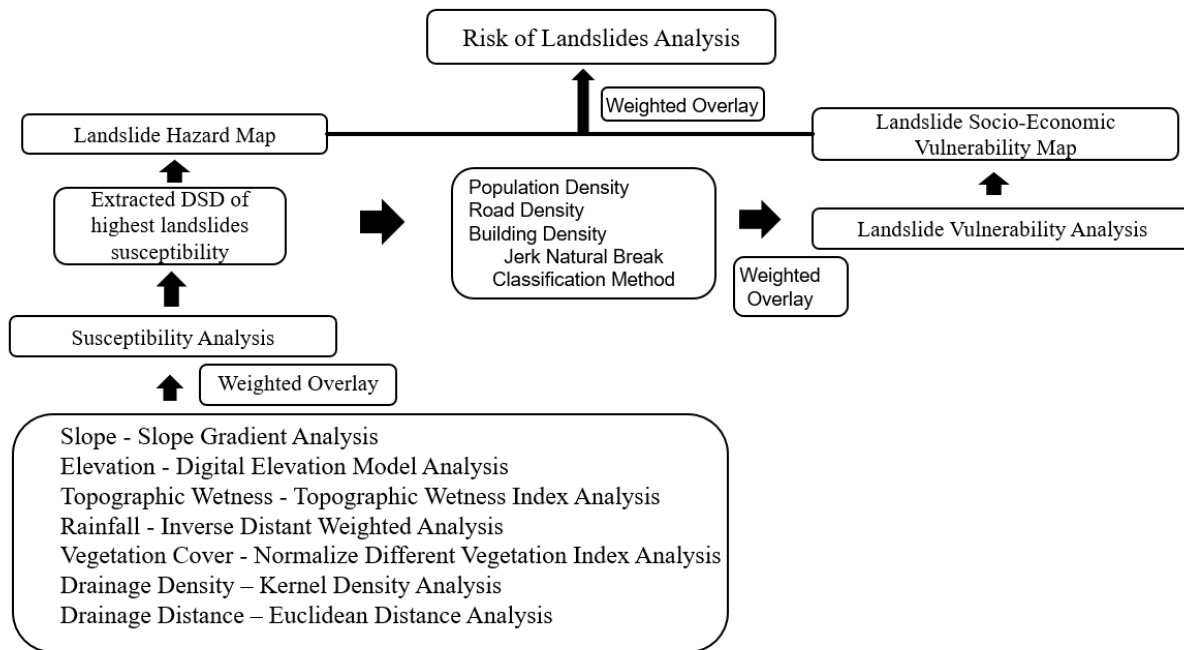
Risk of Landslides Analysis

Weighted Overlay

Landslide Hazard Map

Landslide Socio-Economic Vulnerability Map

Extracted DSD of highest landslides susceptibility

Population Density
Road Density
Building Density
Jerk Natural Break
Classification Method

Landslide Vulnerability Analysis

Weighted Overlay

Susceptibility Analysis

Weighted Overlay

Slope - Slope Gradient Analysis
Elevation - Digital Elevation Model Analysis
Topographic Wetness - Topographic Wetness Index Analysis
Rainfall - Inverse Distant Weighted Analysis
Vegetation Cover - Normalize Different Vegetation Index Analysis
Drainage Density – Kernel Density Analysis
Drainage Distance – Euclidean Distance Analysis